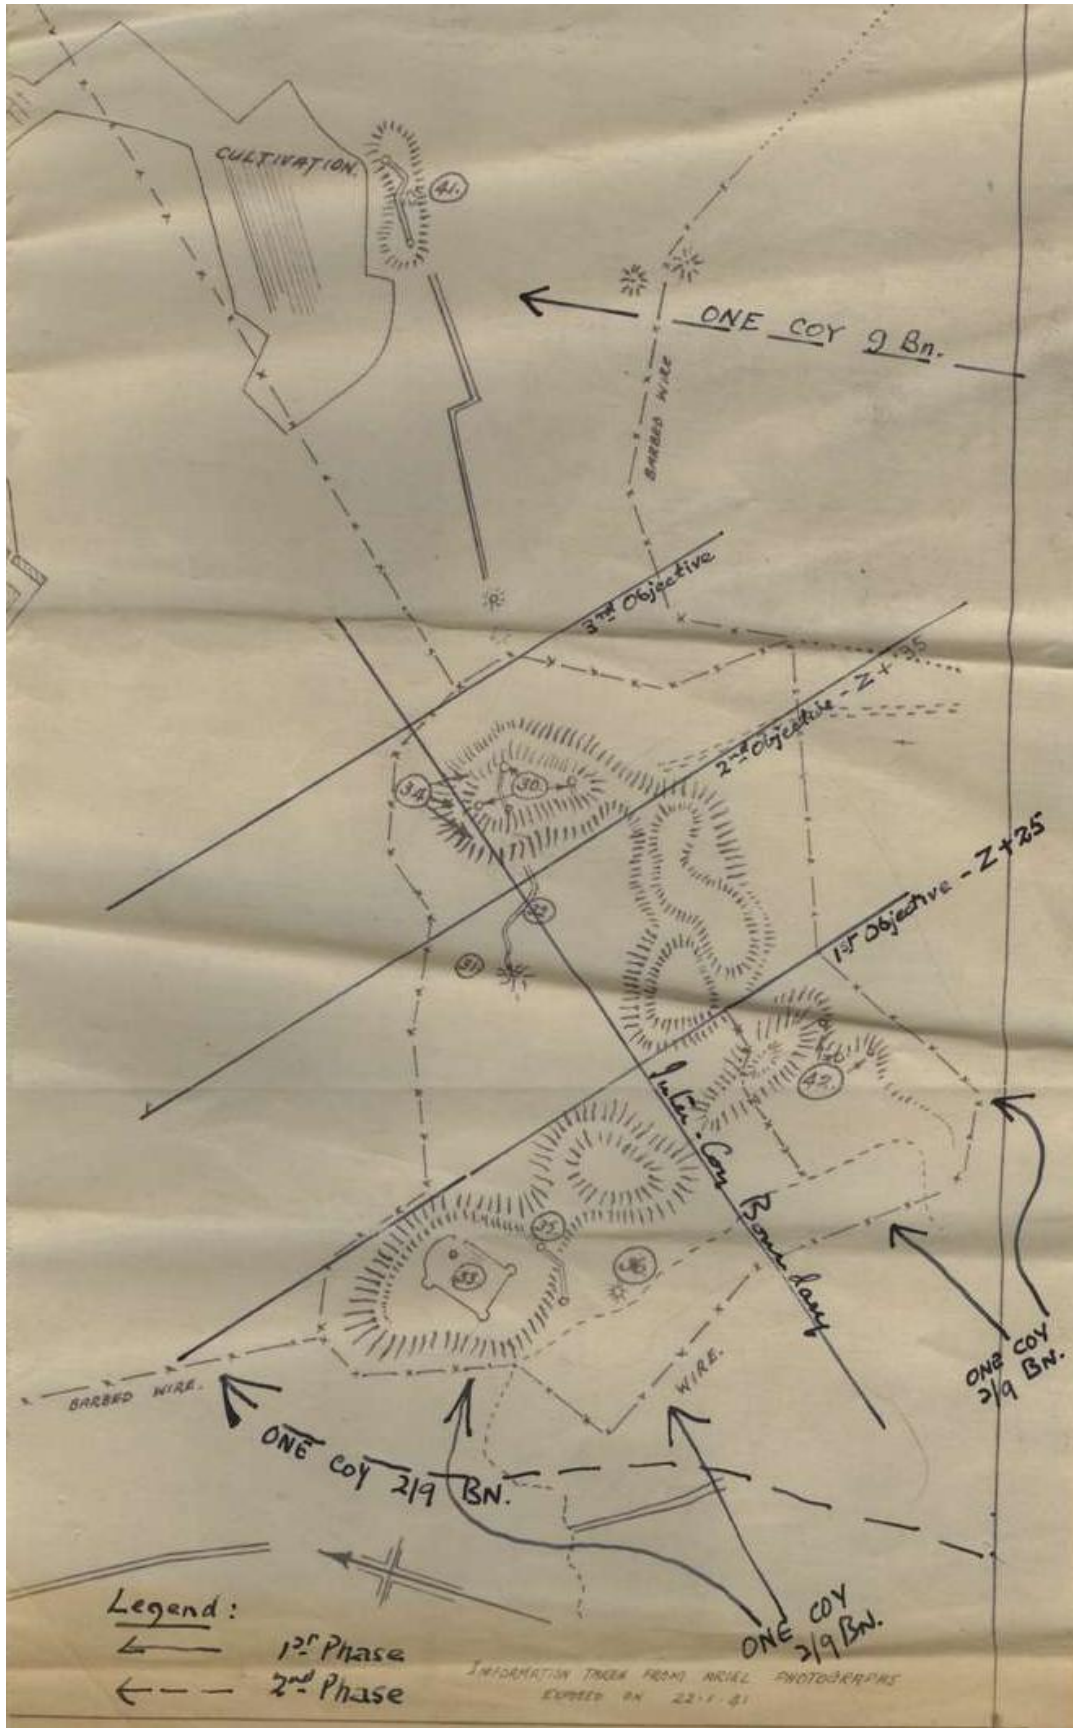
CULTIVATION.

41.

ONE COY 9 Bn.

BARBED WIRE

3rd Objective

2nd Objective - Z + 35

34

30

1st Objective - Z + 25

32

31

42.

Inter. Coy Boundary

35

33

36

BARBED WIRE.

WIRE.

ONE COY 2/9 BN.

ONE COY 2/9 BN.

ONE COY 2/9 BN.

Legend:
1st Phase
2nd Phase

INFORMATION TAKEN FROM ARIEL PHOTOGRAPHS EXPOSED ON 22.1.41